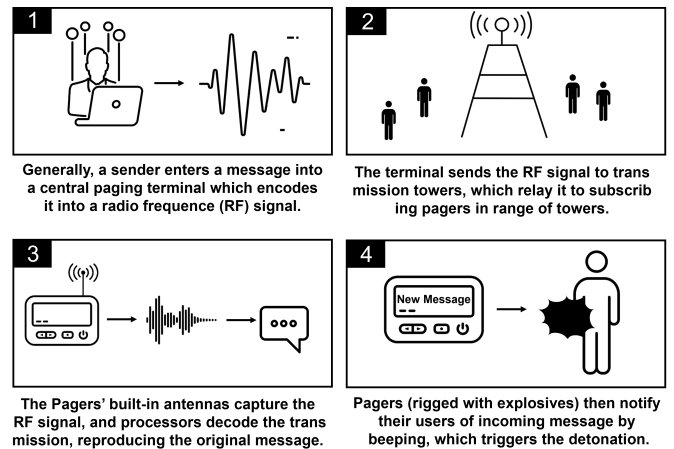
1

Generally, a sender enters a message into a central paging terminal which encodes it into a radio frequence (RF) signal.

2

The terminal sends the RF signal to trans mission towers, which relay it to subscrib ing pagers in range of towers.

3

The Pagers' built-in antennas capture the RF signal, and processors decode the trans mission, reproducing the original message.

4

New Message

Pagers (rigged with explosives) then notify their users of incoming message by beeping, which triggers the detonation.